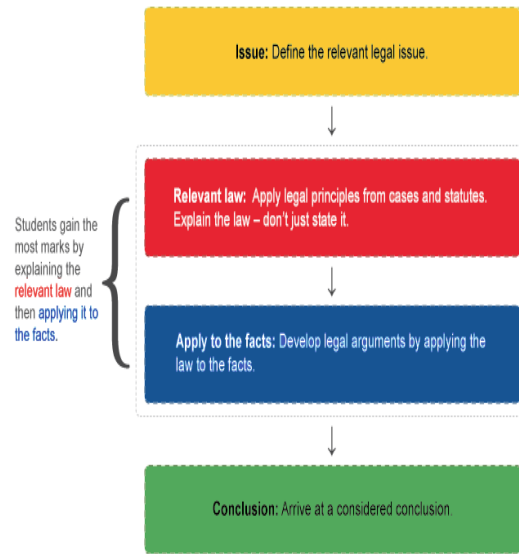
**Issue:** Define the relevant legal issue.

Students gain the most marks by explaining the relevant law and then applying it to the facts.

**Relevant law:** Apply legal principles from cases and statutes. Explain the law – don't just state it.

**Apply to the facts:** Develop legal arguments by applying the law to the facts.

**Conclusion:** Arrive at a considered conclusion.